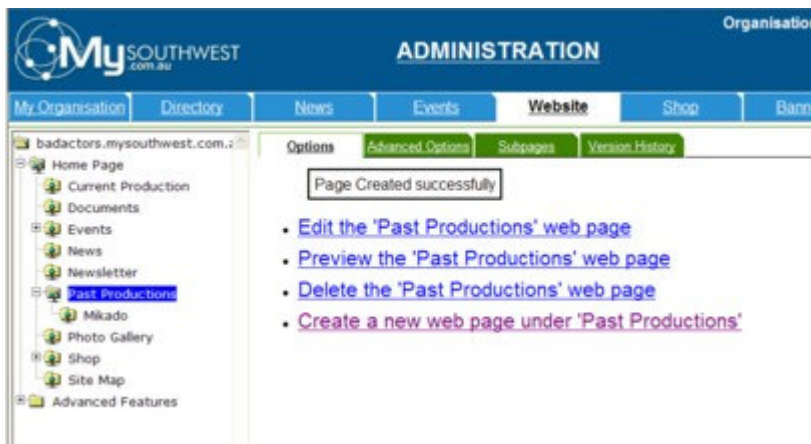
MySOUTHWEST.com.au

ADMINISTRATION

Organisatio

My Organisation | Directory | News | Events | Website | Shop | Bann

badactors.mysouthwest.com.a
Home Page
Current Production
Documents
Events
News
Newsletter
Past Productions
Mikado
Photo Gallery
Shop
Site Map
Advanced Features

Options | Advanced Options | Subpages | Version History

Page Created successfully

- Edit the 'Past Productions' web page
- Preview the 'Past Productions' web page
- Delete the 'Past Productions' web page
- Create a new web page under 'Past Productions'